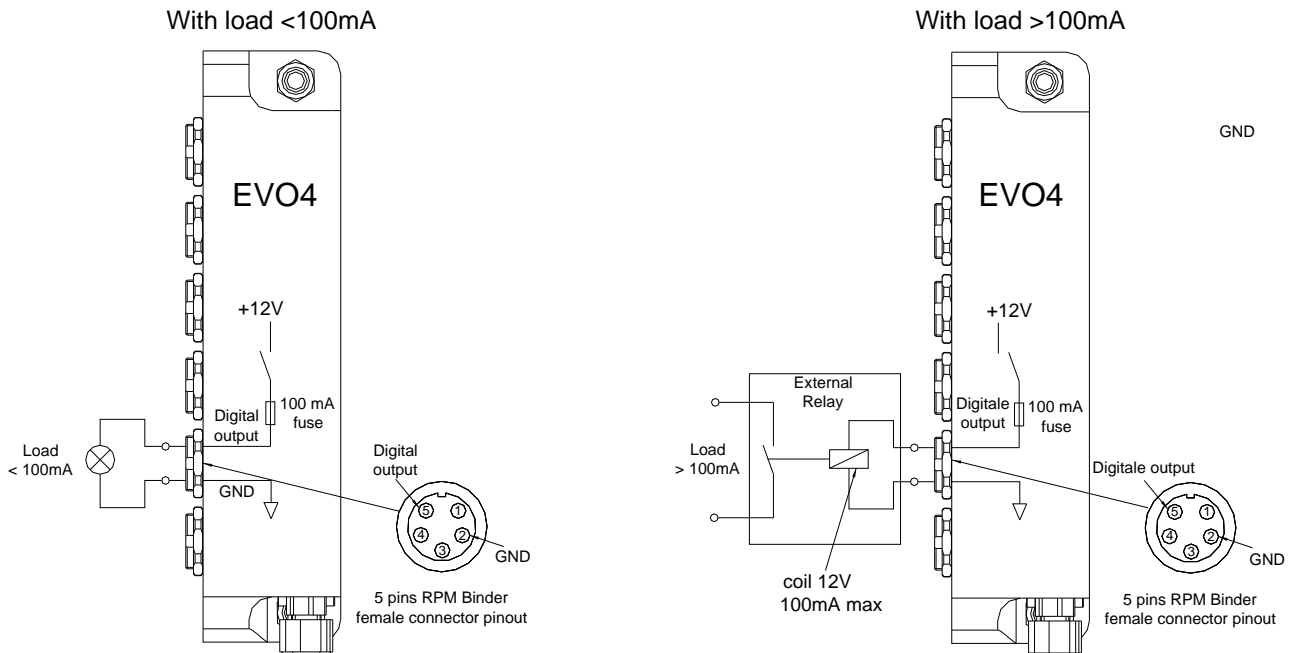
With load <100mA

EVO4

+12V

Digital output

100 mA fuse

Load < 100mA

GND

Digital output

5
1
4
2
3

GND

5 pins RPM Binder female connector pinout

With load >100mA

GND

EVO4

+12V

External Relay

Digitale output

100 mA fuse

Load > 100mA

Digitale output

5
1
4
2
3

GND

coil 12V 100mA max

5 pins RPM Binder female connector pinout